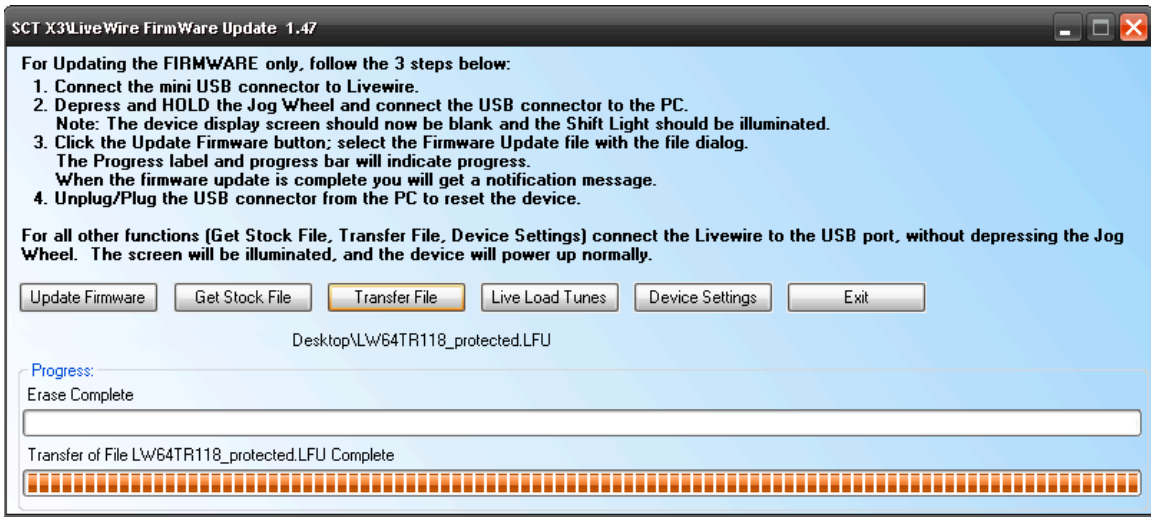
SCT X3\LiveWire FirmWare Update 1.47

For Updating the FIRMWARE only, follow the 3 steps below:
1. Connect the mini USB connector to Livewire.
2. Depress and HOLD the Jog Wheel and connect the USB connector to the PC.
Note: The device display screen should now be blank and the Shift Light should be illuminated.
3. Click the Update Firmware button; select the Firmware Update file with the file dialog.
The Progress label and progress bar will indicate progress.
When the firmware update is complete you will get a notification message.
4. Unplug/Plug the USB connector from the PC to reset the device.

For all other functions (Get Stock File, Transfer File, Device Settings) connect the Livewire to the USB port, without depressing the Jog Wheel. The screen will be illuminated, and the device will power up normally.

Update Firmware | Get Stock File | Transfer File | Live Load Tunes | Device Settings | Exit

Desktop\LW64TR118_protected.LFU

Progress:
Erase Complete

Transfer of File LW64TR118_protected.LFU Complete